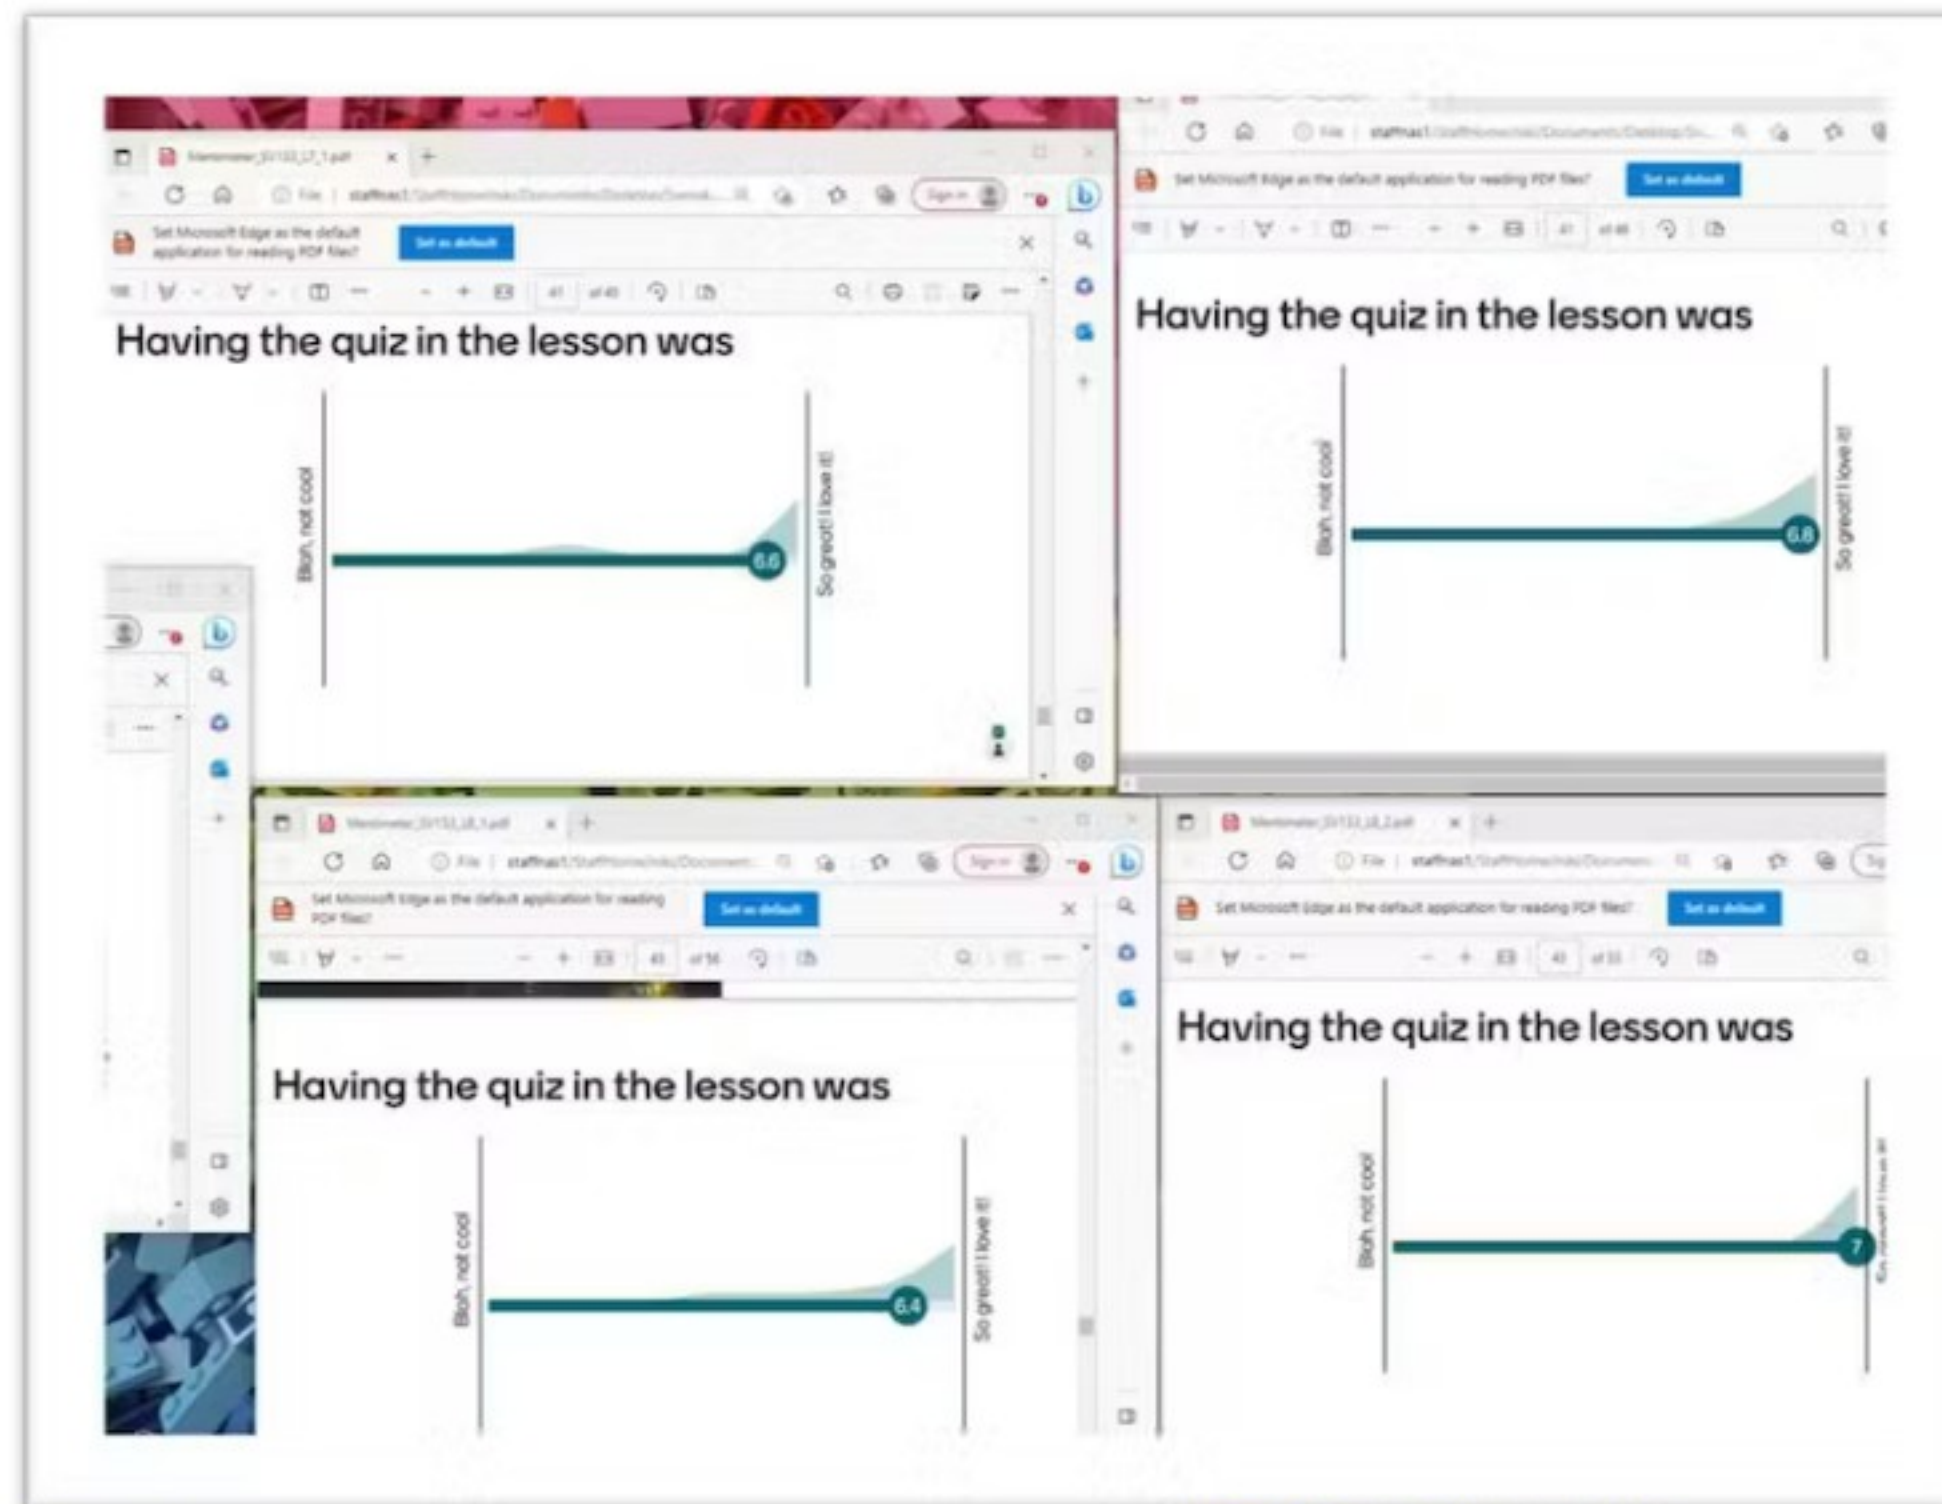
Mentimeter_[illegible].pdf

File | staffnas1/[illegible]

Sign in

Set Microsoft Edge as the default application for reading PDF files?

Set as default

of 40

Having the quiz in the lesson was

Bleh, not cool

6.6

So great! I love it!

File | staffnas1/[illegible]

Set Microsoft Edge as the default application for reading PDF files?

Set as default

Having the quiz in the lesson was

Bleh, not cool

6.8

So great! I love it!

Mentimeter_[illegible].pdf

File | staffnas1/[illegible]

Sign in

Set Microsoft Edge as the default application for reading PDF files?

Set as default

of 16

Having the quiz in the lesson was

Bleh, not cool

6.4

So great! I love it!

Mentimeter_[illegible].pdf

File | staffnas1/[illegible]

Set Microsoft Edge as the default application for reading PDF files?

Set as default

Having the quiz in the lesson was

Bleh, not cool

7

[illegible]